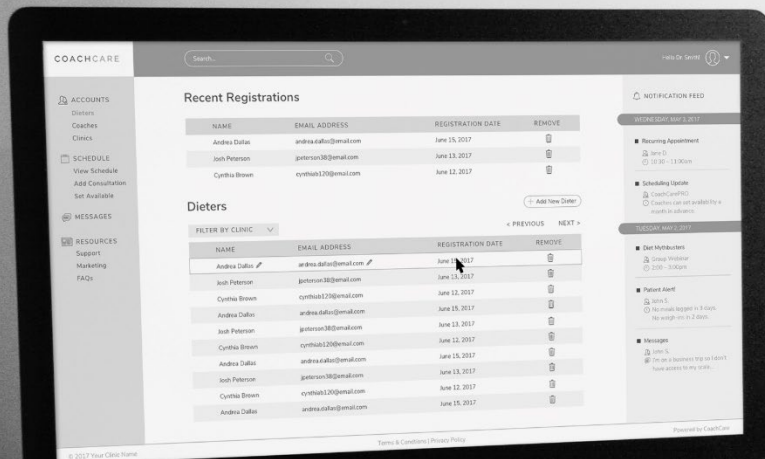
COACHCARE

Search...

Hello Dr. Smith

ACCOUNTS
Dieters
Coaches
Clinics

SCHEDULE
View Schedule
Add Consultation
Set Available

MESSAGES

RESOURCES
Support
Marketing
FAQs

Recent Registrations

| NAME | EMAIL ADDRESS | REGISTRATION DATE | REMOVE |
|---|---|---|---|
| Andrea Dallas | andrea.dallas@email.com | June 15, 2017 | |
| Josh Peterson | jpeterson38@email.com | June 13, 2017 | |
| Cynthia Brown | cynthiab120@email.com | June 12, 2017 | |

Dieters

+ Add New Dieter

FILTER BY CLINIC

< PREVIOUS NEXT >

| NAME | EMAIL ADDRESS | REGISTRATION DATE | REMOVE |
|---|---|---|---|
| Andrea Dallas | andrea.dallas@email.com | June 1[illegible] 2017 | |
| Josh Peterson | jpeterson38@email.com | June 13, 2017 | |
| Cynthia Brown | cynthiab120@email.com | June 12, 2017 | |
| Andrea Dallas | andrea.dallas@email.com | June 15, 2017 | |
| Josh Peterson | jpeterson38@email.com | June 13, 2017 | |
| Cynthia Brown | cynthiab120@email.com | June 12, 2017 | |
| Andrea Dallas | andrea.dallas@email.com | June 15, 2017 | |
| Josh Peterson | jpeterson38@email.com | June 13, 2017 | |
| Cynthia Brown | cynthiab120@email.com | June 12, 2017 | |
| Andrea Dallas | andrea.dallas@email.com | June 15, 2017 | |

NOTIFICATION FEED

WEDNESDAY, MAY 3, 2017

Recurring Appointment
Jane D.
10:30 - 11:30am

Scheduling Update
CoachCarePRO
Coaches can set availability a month in advance.

TUESDAY, MAY 2, 2017

Diet Mythbusters
Group Webinar
2:00 - 3:00pm

Patient Alert!
John S.
No meals logged in 3 days.
No weigh-ins in 2 days.

Messages
John S.
I'm on a business trip so I won't have access to my scale...

© 2017 Your Clinic Name

Terms & Conditions | Privacy Policy

Powered by CoachCare